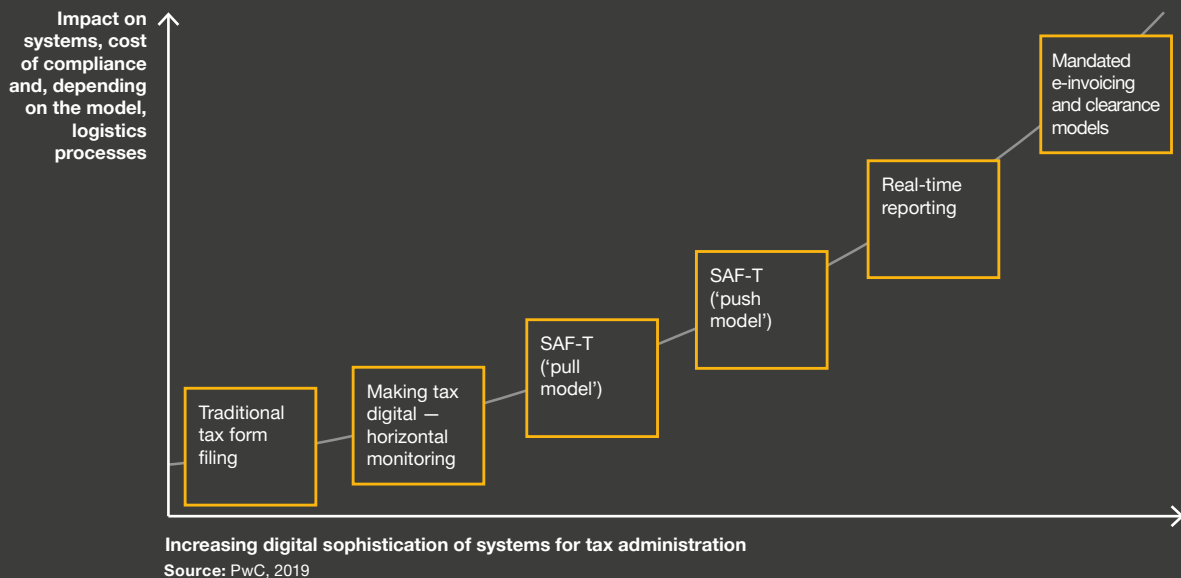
Impact on systems, cost of compliance and, depending on the model, logistics processes

Traditional tax form filing

Making tax digital — horizontal monitoring

SAF-T ('pull model')

SAF-T ('push model')

Real-time reporting

Mandated e-invoicing and clearance models

Increasing digital sophistication of systems for tax administration

Source: PwC, 2019